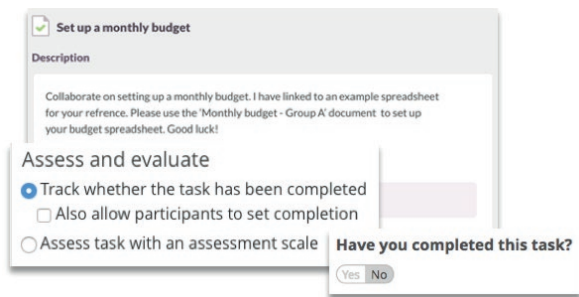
Set up a monthly budget

Description

Collaborate on setting up a monthly budget. I have linked to an example spreadsheet for your refrence. Please use the 'Monthly budget - Group A' document to set up your budget spreadsheet. Good luck!

Assess and evaluate

Track whether the task has been completed

Also allow participants to set completion

Assess task with an assessment scale

Have you completed this task?

Yes No